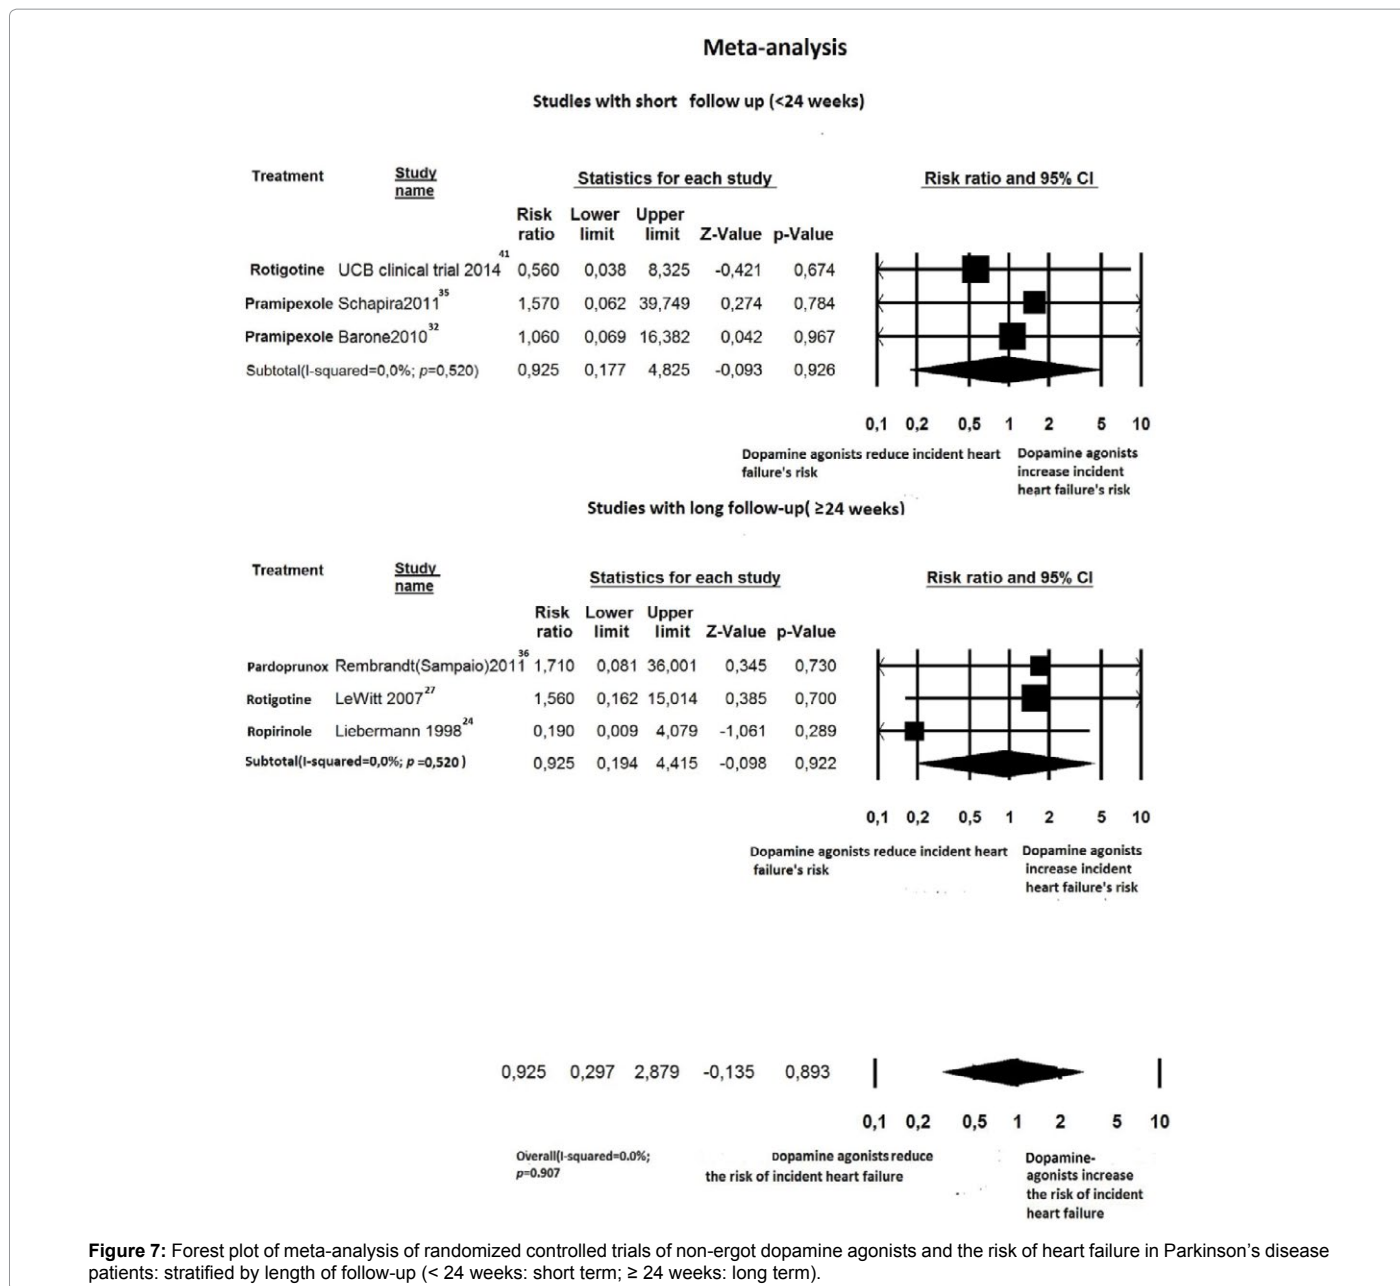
Meta-analysis

Studies with short follow up (<24 weeks)

| Treatment | Study name | Risk ratio | Lower limit | Upper limit | Z-Value | p-Value |
|---|---|---|---|---|---|---|
| | | **Statistics for each study** | | | | |
| Rotigotine | UCB clinical trial 2014$^{41}$ | 0,560 | 0,038 | 8,325 | -0,421 | 0,674 |
| Pramipexole | Schapira2011$^{35}$ | 1,570 | 0,062 | 39,749 | 0,274 | 0,784 |
| Pramipexole | Barone2010$^{32}$ | 1,060 | 0,069 | 16,382 | 0,042 | 0,967 |
| Subtotal(I-squared=0,0%; $p$=0,520) | | 0,925 | 0,177 | 4,825 | -0,093 | 0,926 |

Risk ratio and 95% CI

0,1 0,2 0,5 1 2 5 10

Dopamine agonists reduce incident heart failure's risk

Dopamine agonists increase incident heart failure's risk

Studies with long follow-up( ≥24 weeks)

| Treatment | Study name | Risk ratio | Lower limit | Upper limit | Z-Value | p-Value |
|---|---|---|---|---|---|---|
| | | **Statistics for each study** | | | | |
| Pardoprunox | Rembrandt(Sampaio)2011$^{36}$ | 1,710 | 0,081 | 36,001 | 0,345 | 0,730 |
| Rotigotine | LeWitt 2007$^{27}$ | 1,560 | 0,162 | 15,014 | 0,385 | 0,700 |
| Ropirinole | Liebermann 1998$^{24}$ | 0,190 | 0,009 | 4,079 | -1,061 | 0,289 |
| Subtotal(I-squared=0,0%; $p$ =0,520 ) | | 0,925 | 0,194 | 4,415 | -0,098 | 0,922 |

Risk ratio and 95% CI

0,1 0,2 0,5 1 2 5 10

Dopamine agonists reduce incident heart failure's risk

Dopamine agonists increase incident heart failure's risk

0,925 0,297 2,879 -0,135 0,893

0,1 0,2 0,5 1 2 5 10

Overall(I-squared=0.0%; $p$=0.907

Dopamine agonists reduce the risk of incident heart failure

Dopamine- agonists increase the risk of incident heart failure

**Figure 7:** Forest plot of meta-analysis of randomized controlled trials of non-ergot dopamine agonists and the risk of heart failure in Parkinson's disease patients: stratified by length of follow-up (< 24 weeks: short term; ≥ 24 weeks: long term).